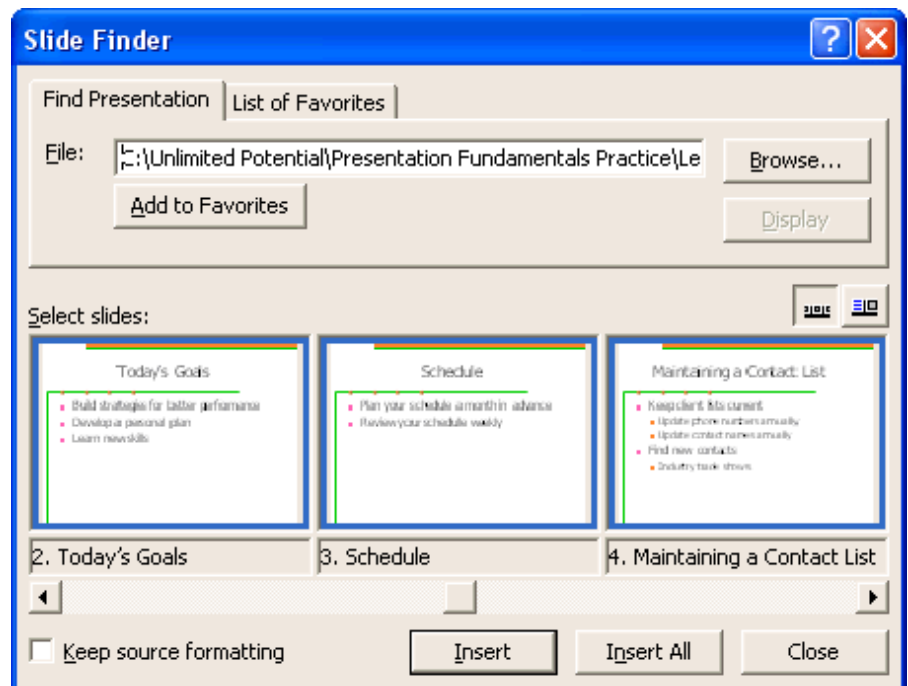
Slide Finder

Find Presentation | List of Favorites

File: C:\Unlimited Potential\Presentation Fundamentals Practice\Le

Browse...

Add to Favorites

Display

Select slides:

Today's Goals
- Build strategies for better performance
- Develop a personal plan
- Learn new skills

Schedule
- Plan your schedule a month in advance
- Review your schedule weekly

Maintaining a Contact List
- Keep client lists current
- Update phone numbers annually
- Update contact names annually
- Find new contacts
- Industry trade shows

2. Today's Goals

3. Schedule

4. Maintaining a Contact List

Keep source formatting

Insert

Insert All

Close